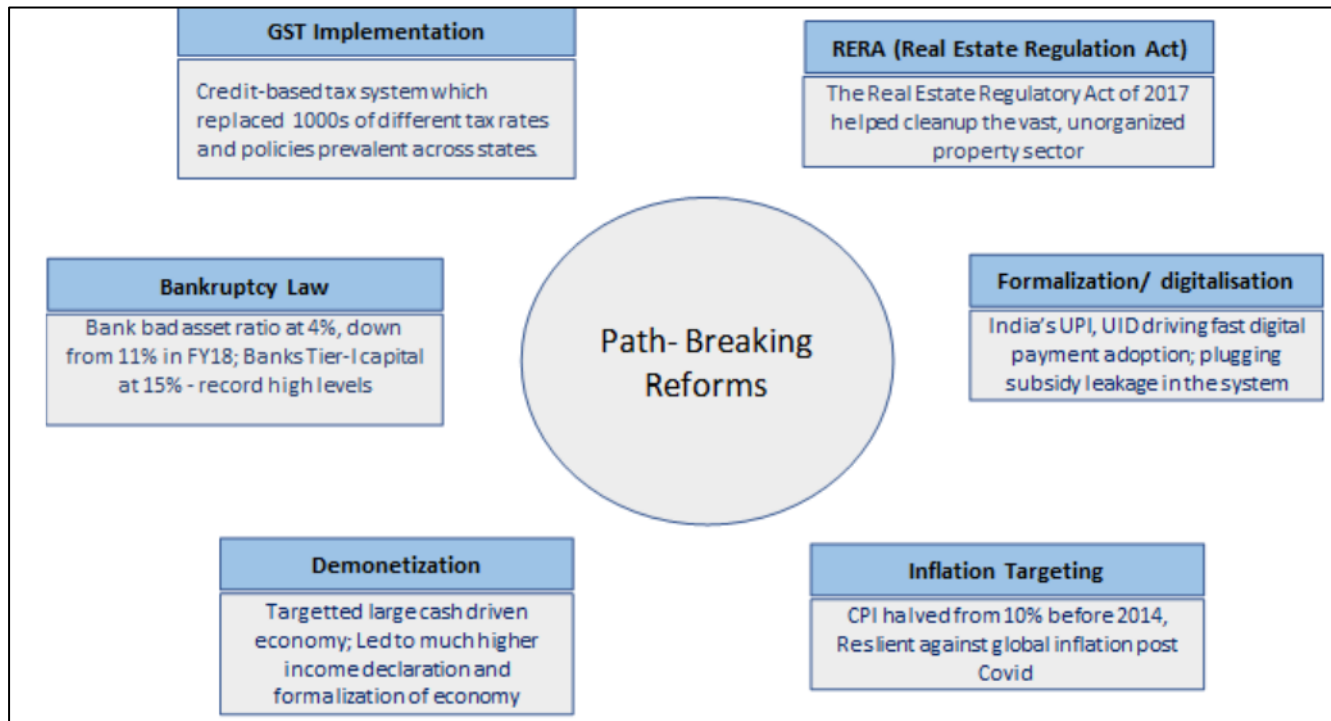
GST Implementation

Credit-based tax system which replaced 1000s of different tax rates and policies prevalent across states.

RERA (Real Estate Regulation Act)

The Real Estate Regulatory Act of 2017 helped cleanup the vast, unorganized property sector

Bankruptcy Law

Bank bad asset ratio at 4%, down from 11% in FY18; Banks Tier-I capital at 15% - record high levels

Path- Breaking Reforms

Formalization/ digitalisation

India's UPI, UID driving fast digital payment adoption; plugging subsidy leakage in the system

Demonetization

Targetted large cash driven economy; Led to much higher income declaration and formalization of economy

Inflation Targeting

CPI halved from 10% before 2014, Reslient against global inflation post Covid